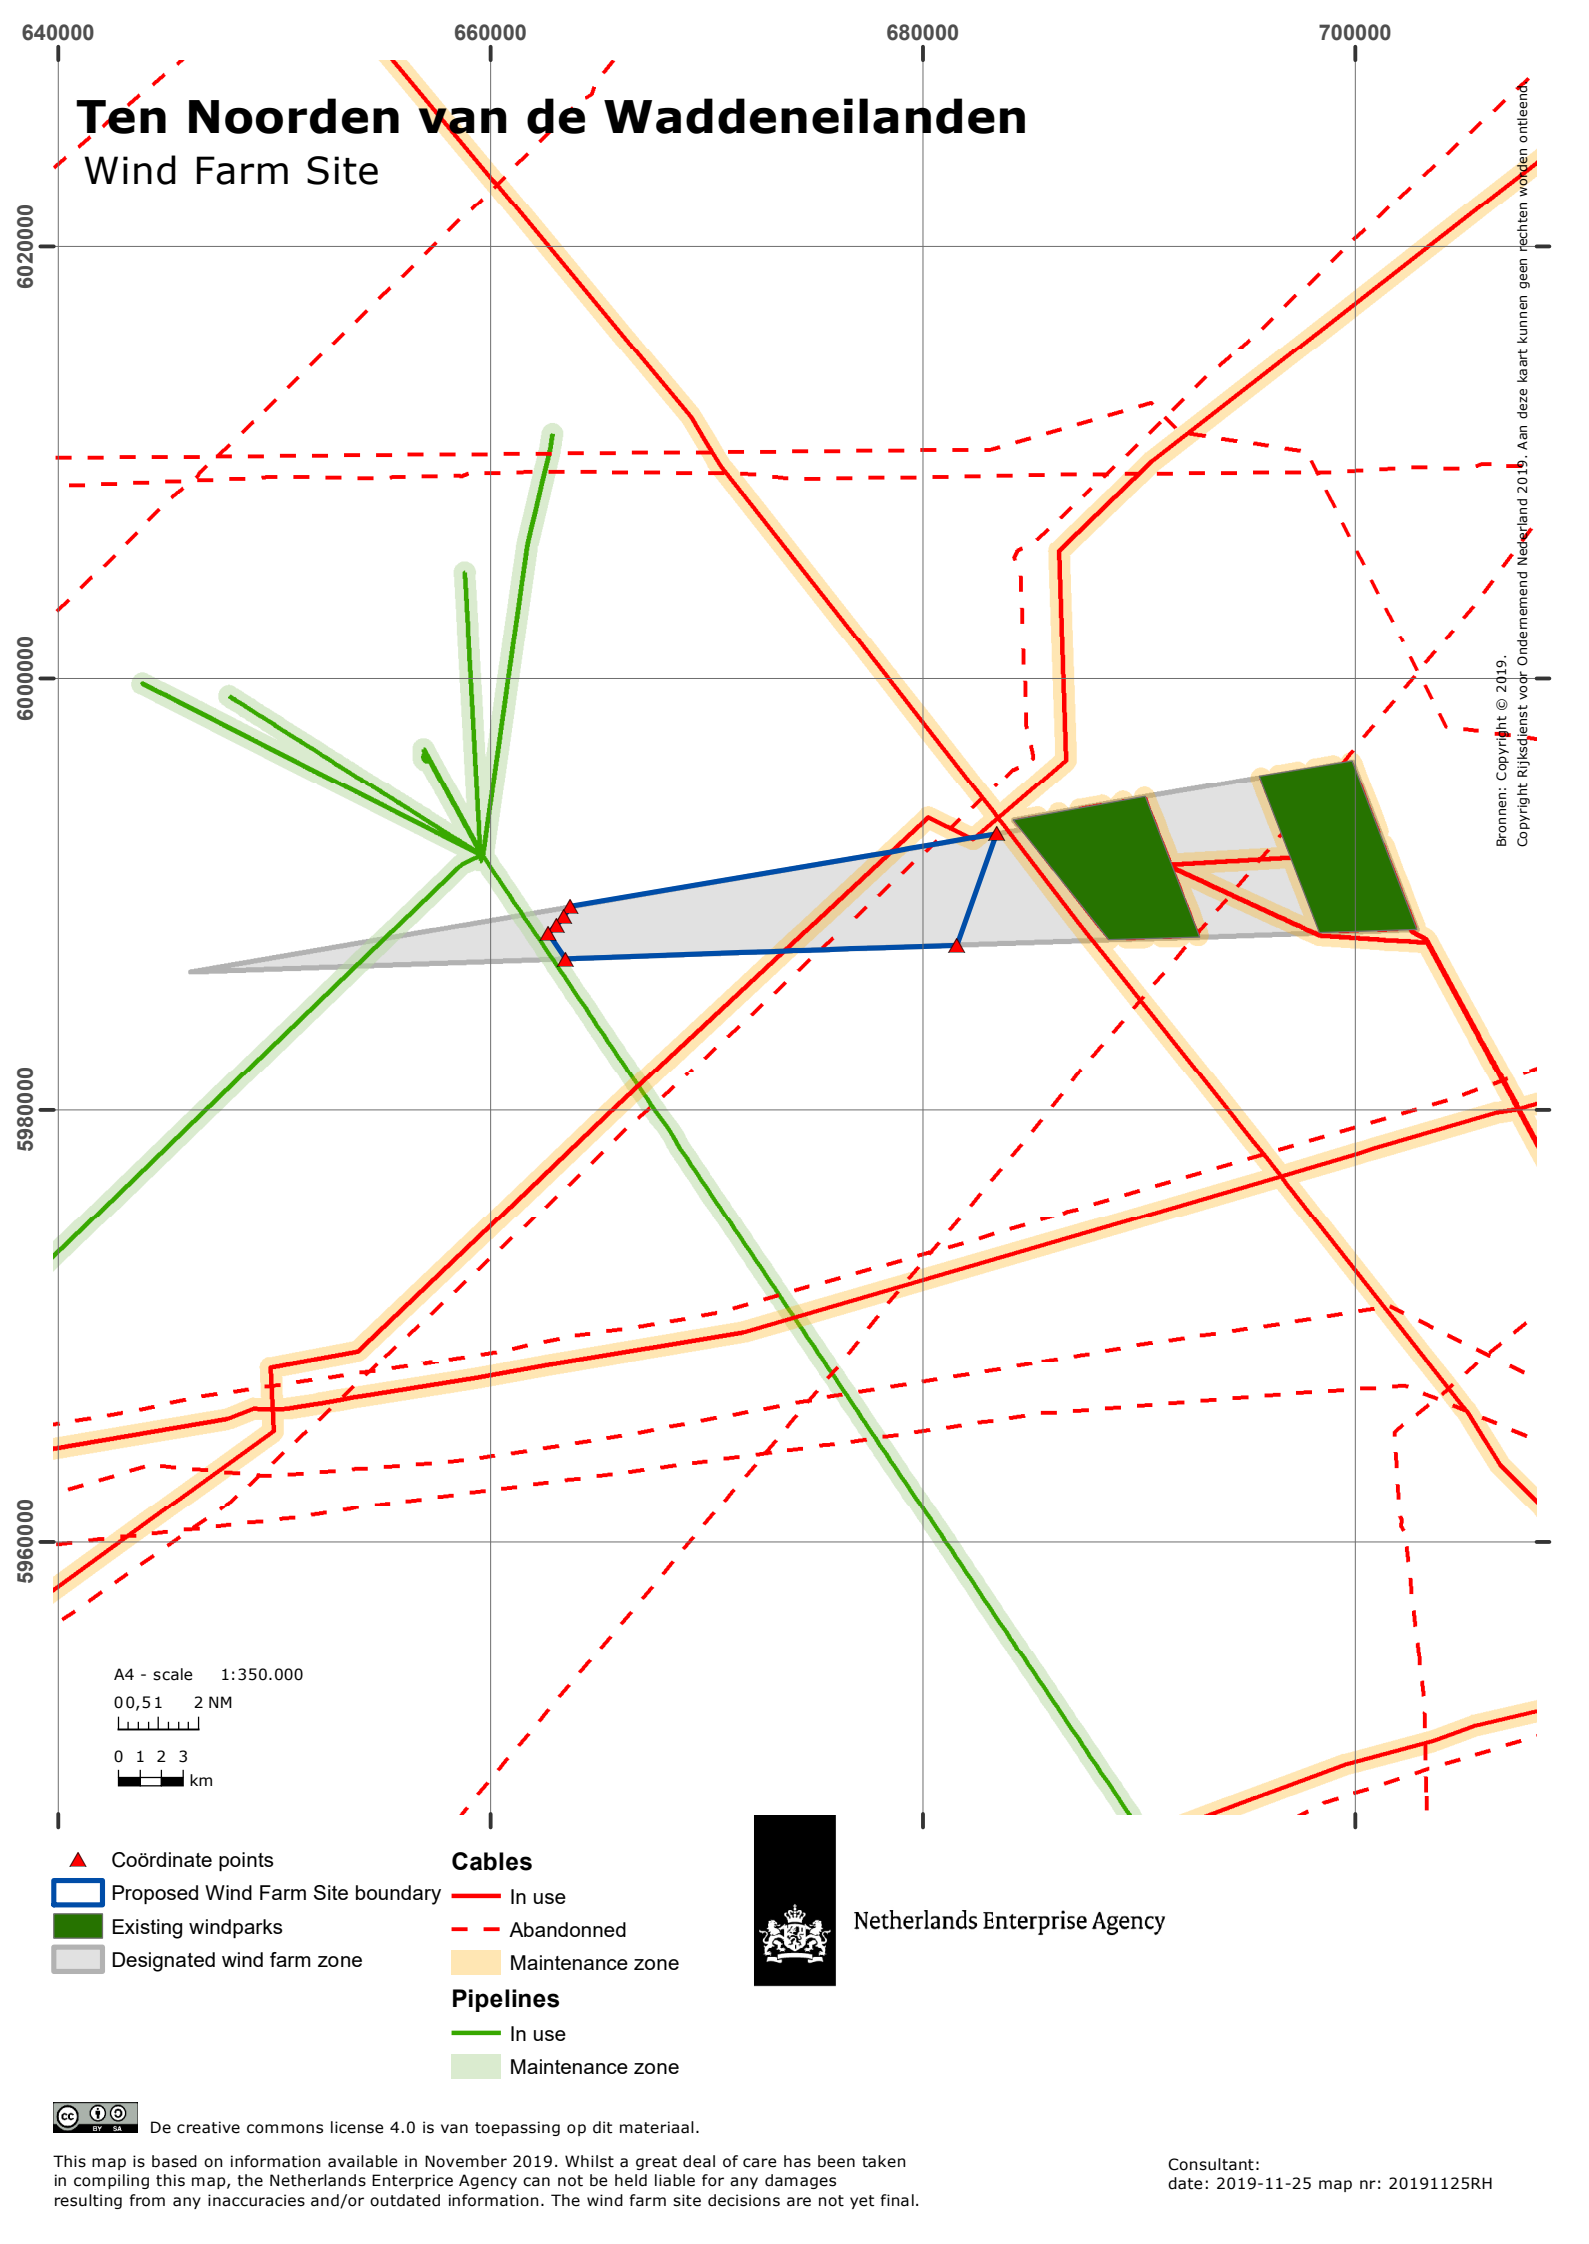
640000 660000 680000 700000

Ten Noorden van de Waddeneilanden
Wind Farm Site

6020000
6000000
5980000
5960000

Bronnen: Copyright © 2019.
Copyright Rijksdienst voor Ondernemend Nederland 2019. Aan deze kaart kunnen geen rechten worden ontleend

A4 - scale 1:350.000
0 0,5 1 2 NM
0 1 2 3 km

Coördinate points
Proposed Wind Farm Site boundary
Existing windparks
Designated wind farm zone

Cables
In use
Abandonned
Maintenance zone
Pipelines
In use
Maintenance zone

Netherlands Enterprise Agency

De creative commons license 4.0 is van toepassing op dit materiaal.

This map is based on information available in November 2019. Whilst a great deal of care has been taken in compiling this map, the Netherlands Enterprice Agency can not be held liable for any damages resulting from any inaccuracies and/or outdated information. The wind farm site decisions are not yet final.

Consultant:
date: 2019-11-25 map nr: 20191125RH